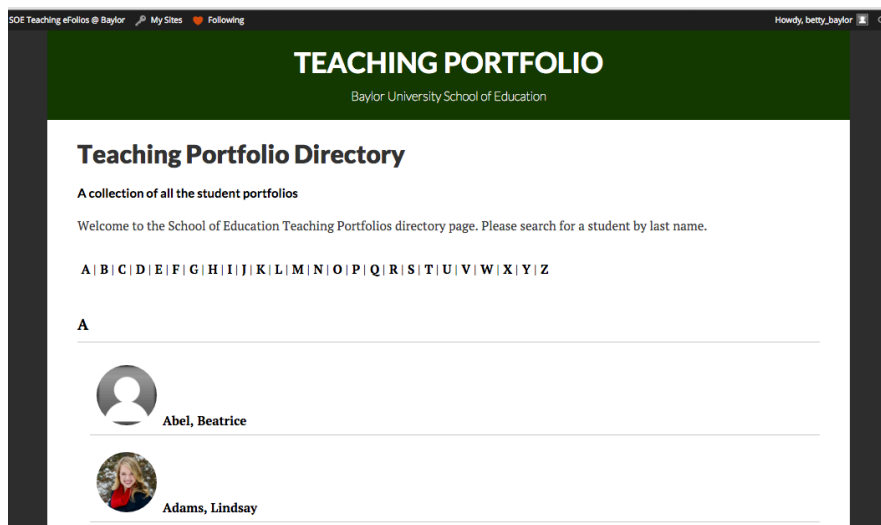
SOE Teaching eFolios @ Baylor   My Sites   Following   Howdy, betty_baylor

TEACHING PORTFOLIO

Baylor University School of Education

Teaching Portfolio Directory

A collection of all the student portfolios

Welcome to the School of Education Teaching Portfolios directory page. Please search for a student by last name.

A | B | C | D | E | F | G | H | I | J | K | L | M | N | O | P | Q | R | S | T | U | V | W | X | Y | Z

A

Abel, Beatrice

Adams, Lindsay